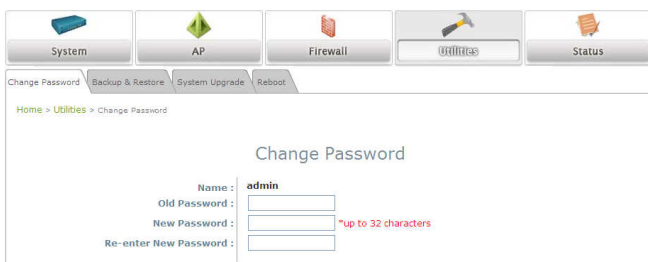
System
AP
Firewall
Utilities
Status

Change Password
Backup & Restore
System Upgrade
Reboot

Home > Utilities > Change Password

Change Password

Name : admin
Old Password :
New Password : *up to 32 characters
Re-enter New Password :